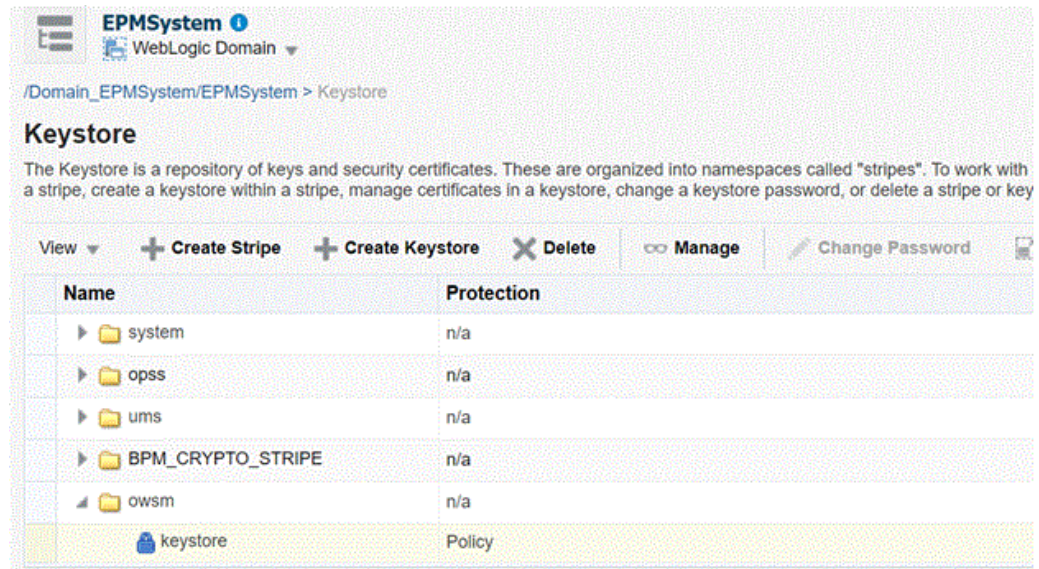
EPMSystem
WebLogic Domain

/Domain_EPMSystem/EPMSystem > Keystore

Keystore

The Keystore is a repository of keys and security certificates. These are organized into namespaces called "stripes". To work with a stripe, create a keystore within a stripe, manage certificates in a keystore, change a keystore password, or delete a stripe or key

View Create Stripe Create Keystore Delete Manage Change Password

| Name | Protection |
|---|---|
| system | n/a |
| opss | n/a |
| ums | n/a |
| BPM_CRYPTO_STRIPE | n/a |
| owsm | n/a |
| keystore | Policy |